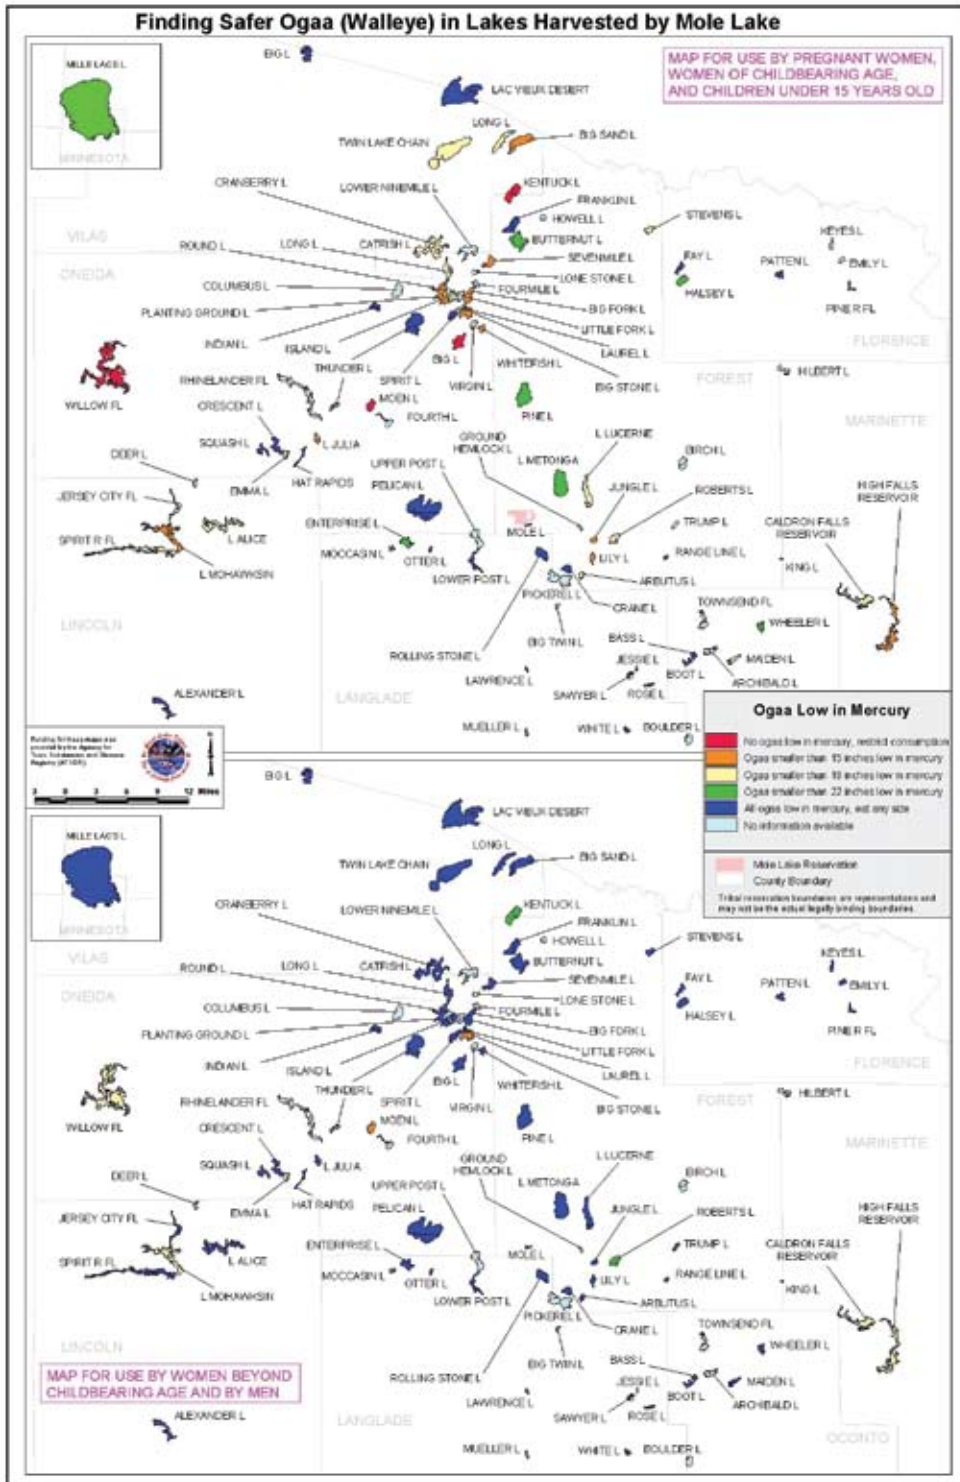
Finding Safer Ogaa (Walleye) in Lakes Harvested by Mole Lake

MAP FOR USE BY PREGNANT WOMEN, WOMEN OF CHILDBEARING AGE, AND CHILDREN UNDER 15 YEARS OLD

MILLE LACS L
MINNESOTA

BIG L
LAC VIEUX DESERT
LONG L
BIG SAND L
TWIN LAKE CHAIN
CRANBERRY L
LOWER NINEMILE L
KENTUCK L
FRANKLIN L
HOWELL L
STEVENS L
VILAS
ROUND L
LONG L
CATFISH L
BUTTERNUT L
KEYES L
ONEIDA
SEVENMILE L
FAY L
PATTEN L
EMILY L
LONE STONE L
COLUMBUS L
FOURMILE L
HALSEY L
BIG FORK L
PINE R FL
PLANTING GROUND L
LITTLE FORK L
INDIAN L
ISLAND L
LAUREL L
FLORENCE
BIG L
THUNDER L
WHITEFISH L
HILBERT L
RHINELANDER FL
SPIRIT L
VIRGIN L
BIG STONE L
FOREST
WILLOW FL
MOEN L
CRESCENT L
FOURTH L
PINE L
MARINETTE
SQUASH L
L JULIA
GROUND HEMLOCK L
L LUCERNE
DEER L
UPPER POST L
L METONGA
BIRCH L
HAT RAPIDS
PELICAN L
EMMA L
JUNGLE L
ROBERTS L
HIGH FALLS RESERVOIR
JERSEY CITY FL
ENTERPRISE L
TRUMP L
CALDRON FALLS RESERVOIR
SPIRIT R FL
L ALICE
MOLE L
MOCCASIN L
OTTER L
LILY L
RANGE LINE L
L MOHAWKSIN
LOWER POST L
KING L
ARBUTUS L
PICKEREL L
LINCOLN
CRANE L
TOWNSEND FL
WHEELER L
BIG TWIN L
BASS L
ROLLING STONE L
JESSIE L
MAIDEN L
LAWRENCE L
BOOT L
ARCHIBALD L
SAWYER L
ROSE L
ALEXANDER L
LANGLADE
MUELLER L
WHITE L
BOULDER L

Ogaa Low in Mercury
No ogaa low in mercury, restrict consumption
Ogaa smaller than 15 inches low in mercury
Ogaa smaller than 18 inches low in mercury
Ogaa smaller than 22 inches low in mercury
All ogaa low in mercury, eat any size
No information available

Mole Lake Reservation
County Boundary
Tribal reservation boundaries are representations and may not be the actual legally binding boundaries.

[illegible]
Miles

BIG L
LAC VIEUX DESERT
LONG L
BIG SAND L
TWIN LAKE CHAIN
MILLE LACS L
MINNESOTA
CRANBERRY L
LOWER NINEMILE L
KENTUCK L
FRANKLIN L
HOWELL L
STEVENS L
VILAS
BUTTERNUT L
ROUND L
LONG L
CATFISH L
KEYES L
ONEIDA
SEVENMILE L
FAY L
PATTEN L
EMILY L
LONE STONE L
COLUMBUS L
FOURMILE L
HALSEY L
BIG FORK L
PINE R FL
PLANTING GROUND L
LITTLE FORK L
INDIAN L
ISLAND L
LAUREL L
FLORENCE
THUNDER L
BIG L
WHITEFISH L
HILBERT L
RHINELANDER FL
SPIRIT L
VIRGIN L
BIG STONE L
FOREST
WILLOW FL
MOEN L
CRESCENT L
FOURTH L
PINE L
MARINETTE
SQUASH L
L JULIA
GROUND HEMLOCK L
L LUCERNE
DEER L
UPPER POST L
L METONGA
BIRCH L
HAT RAPIDS
PELICAN L
EMMA L
JUNGLE L
ROBERTS L
HIGH FALLS RESERVOIR
JERSEY CITY FL
ENTERPRISE L
TRUMP L
CALDRON FALLS RESERVOIR
MOLE L
SPIRIT R FL
L ALICE
MOCCASIN L
OTTER L
LILY L
RANGE LINE L
KING L
L MOHAWKSIN
LOWER POST L
ARBUTUS L
PICKEREL L
LINCOLN
CRANE L
TOWNSEND FL
WHEELER L
BIG TWIN L
BASS L
MAP FOR USE BY WOMEN BEYOND CHILDBEARING AGE AND BY MEN
ROLLING STONE L
JESSIE L
MAIDEN L
LAWRENCE L
BOOT L
ARCHIBALD L
ALEXANDER L
LANGLADE
SAWYER L
ROSE L
OCONTO
MUELLER L
WHITE L
BOULDER L